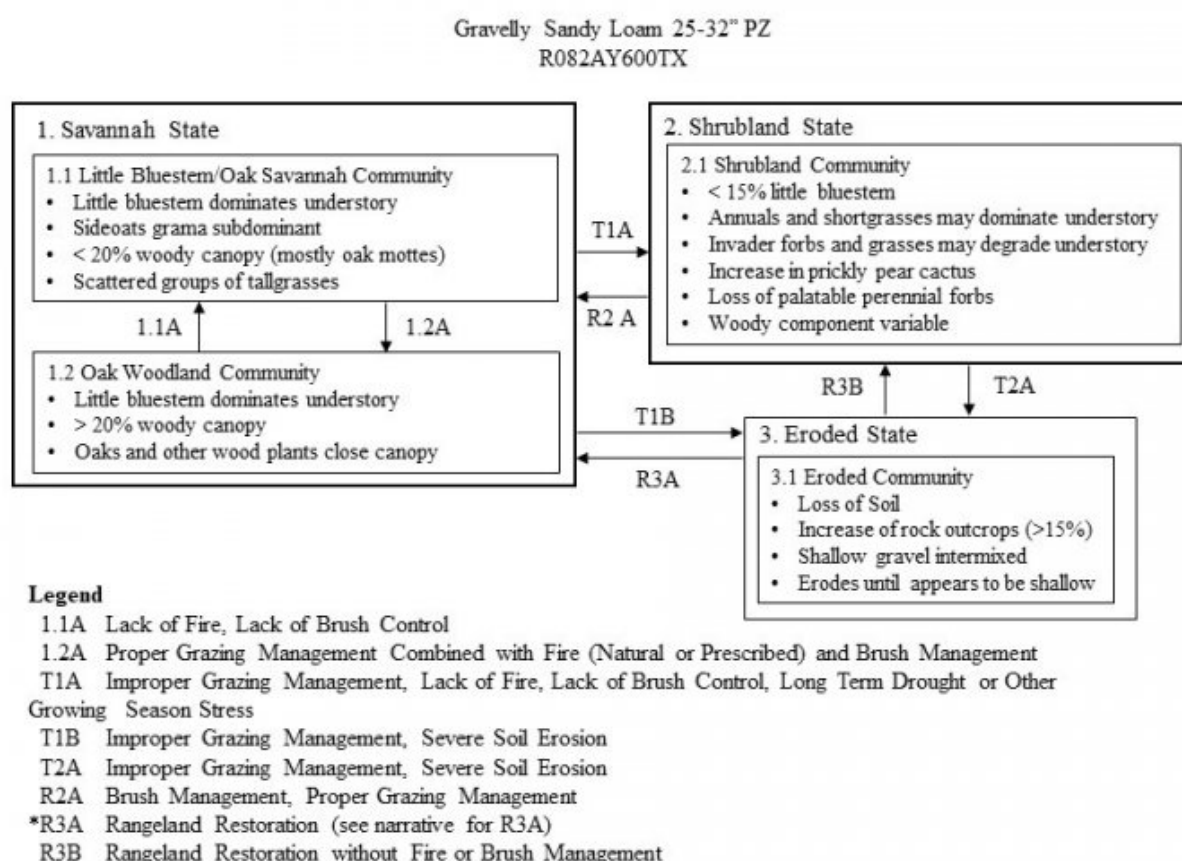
Gravelly Sandy Loam 25-32" PZ
R082AY600TX

1. Savannah State

1.1 Little Bluestem/Oak Savannah Community
• Little bluestem dominates understory
• Sideoats grama subdominant
• < 20% woody canopy (mostly oak mottes)
• Scattered groups of tallgrasses

1.1A

1.2A

1.2 Oak Woodland Community
• Little bluestem dominates understory
• > 20% woody canopy
• Oaks and other wood plants close canopy

T1A

R2 A

T1B

R3A

2. Shrubland State

2.1 Shrubland Community
• < 15% little bluestem
• Annuals and shortgrasses may dominate understory
• Invader forbs and grasses may degrade understory
• Increase in prickly pear cactus
• Loss of palatable perennial forbs
• Woody component variable

R3B

T2A

3. Eroded State

3.1 Eroded Community
• Loss of Soil
• Increase of rock outcrops (>15%)
• Shallow gravel intermixed
• Erodes until appears to be shallow

Legend
1.1A Lack of Fire, Lack of Brush Control
1.2A Proper Grazing Management Combined with Fire (Natural or Prescribed) and Brush Management
T1A Improper Grazing Management, Lack of Fire, Lack of Brush Control, Long Term Drought or Other Growing Season Stress
T1B Improper Grazing Management, Severe Soil Erosion
T2A Improper Grazing Management, Severe Soil Erosion
R2A Brush Management, Proper Grazing Management
*R3A Rangeland Restoration (see narrative for R3A)
R3B Rangeland Restoration without Fire or Brush Management